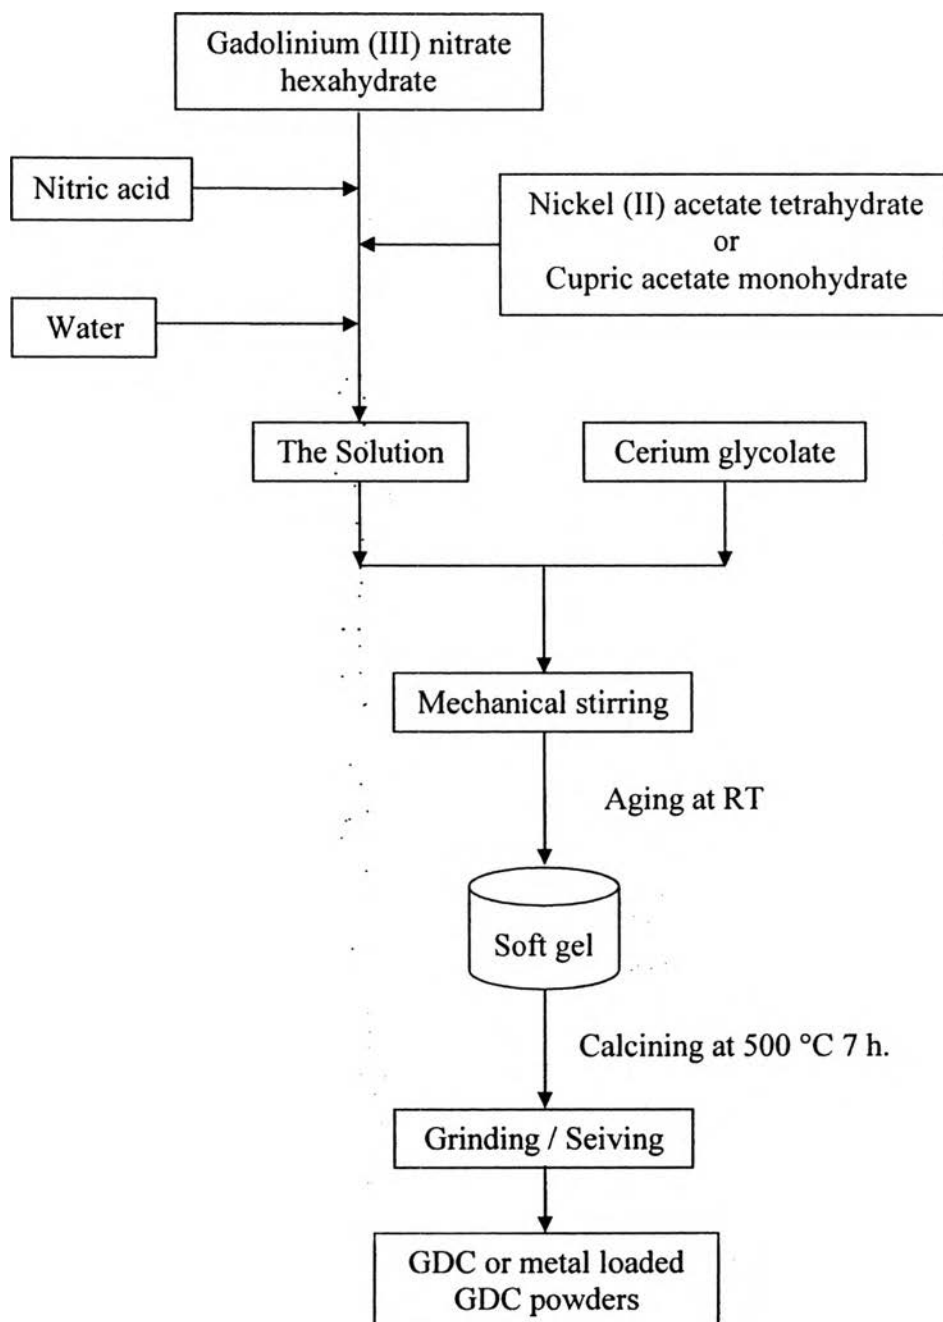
Gadolinium (III) nitrate hexahydrate

Nitric acid

Nickel (II) acetate tetrahydrate
or
Cupric acetate monohydrate

Water

The Solution

Cerium glycolate

Mechanical stirring

Aging at RT

Soft gel

Calcining at 500 °C 7 h.

Grinding / Seiving

GDC or metal loaded GDC powders